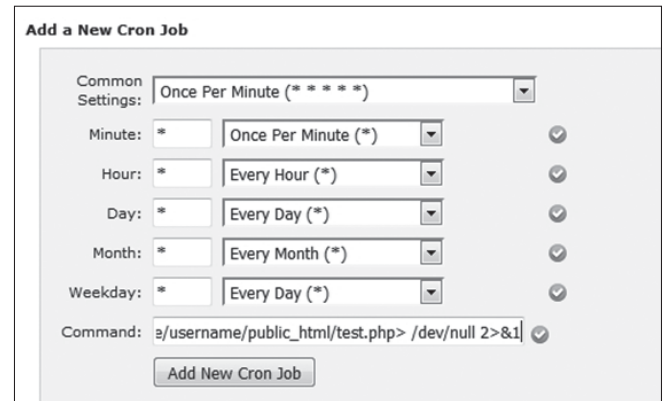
Add a New Cron Job

Common Settings: Once Per Minute (* * * * *)

Minute: * Once Per Minute (*)

Hour: * Every Hour (*)

Day: * Every Day (*)

Month: * Every Month (*)

Weekday: * Every Day (*)

Command: e/username/public_html/test.php> /dev/null 2>&1

Add New Cron Job